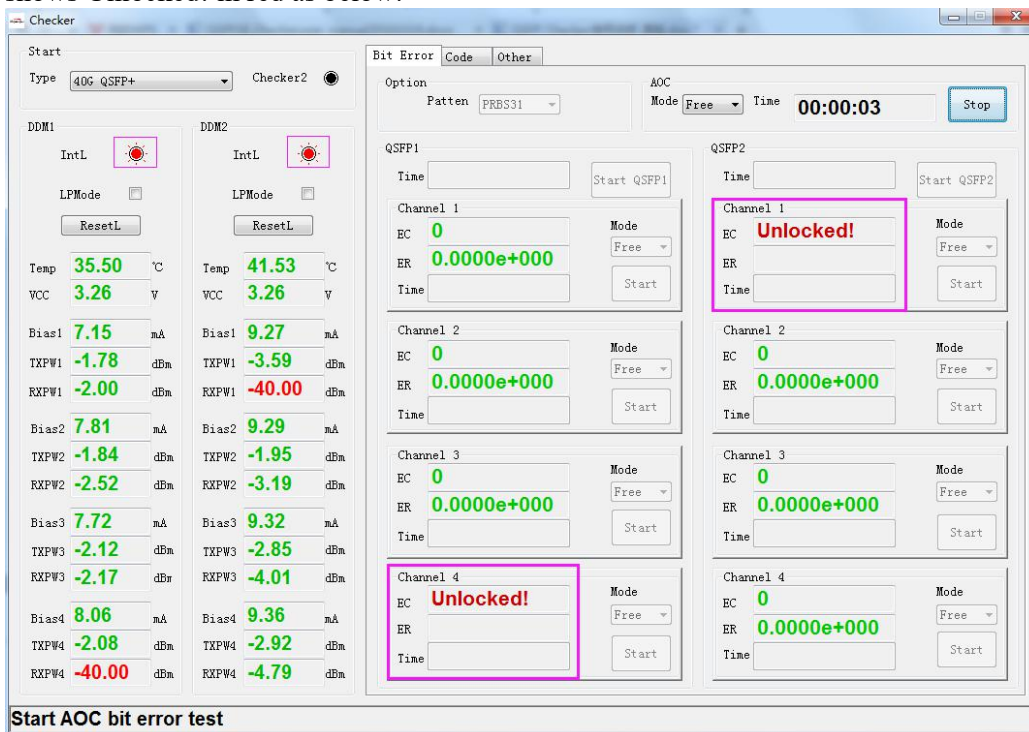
shows Unlocked. need as follow:

Checker

Start
Type 40G QSFP+ Checker2

DDM1
IntL
LPMode
ResetL
Temp 35.50 ℃
VCC 3.26 V
Bias1 7.15 mA
TXPW1 -1.78 dBm
RXPW1 -2.00 dBm
Bias2 7.81 mA
TXPW2 -1.84 dBm
RXPW2 -2.52 dBm
Bias3 7.72 mA
TXPW3 -2.12 dBm
RXPW3 -2.17 dBm
Bias4 8.06 mA
TXPW4 -2.08 dBm
RXPW4 -40.00 dBm

DDM2
IntL
LPMode
ResetL
Temp 41.53 ℃
VCC 3.26 V
Bias1 9.27 mA
TXPW1 -3.59 dBm
RXPW1 -40.00 dBm
Bias2 9.29 mA
TXPW2 -1.95 dBm
RXPW2 -3.19 dBm
Bias3 9.32 mA
TXPW3 -2.85 dBm
RXPW3 -4.01 dBm
Bias4 9.36 mA
TXPW4 -2.92 dBm
RXPW4 -4.79 dBm

Bit Error Code Other
Option
Patten PRBS31
AOC
Mode Free Time 00:00:03 Stop

QSFP1
Time Start QSFP1
Channel 1
EC 0
ER 0.0000e+000
Time
Mode Free Start
Channel 2
EC 0
ER 0.0000e+000
Time
Mode Free Start
Channel 3
EC 0
ER 0.0000e+000
Time
Mode Free Start
Channel 4
EC Unlocked!
ER
Time
Mode Free Start

QSFP2
Time Start QSFP2
Channel 1
EC Unlocked!
ER
Time
Mode Free Start
Channel 2
EC 0
ER 0.0000e+000
Time
Mode Free Start
Channel 3
EC 0
ER 0.0000e+000
Time
Mode Free Start
Channel 4
EC 0
ER 0.0000e+000
Time
Mode Free Start

Start AOC bit error test